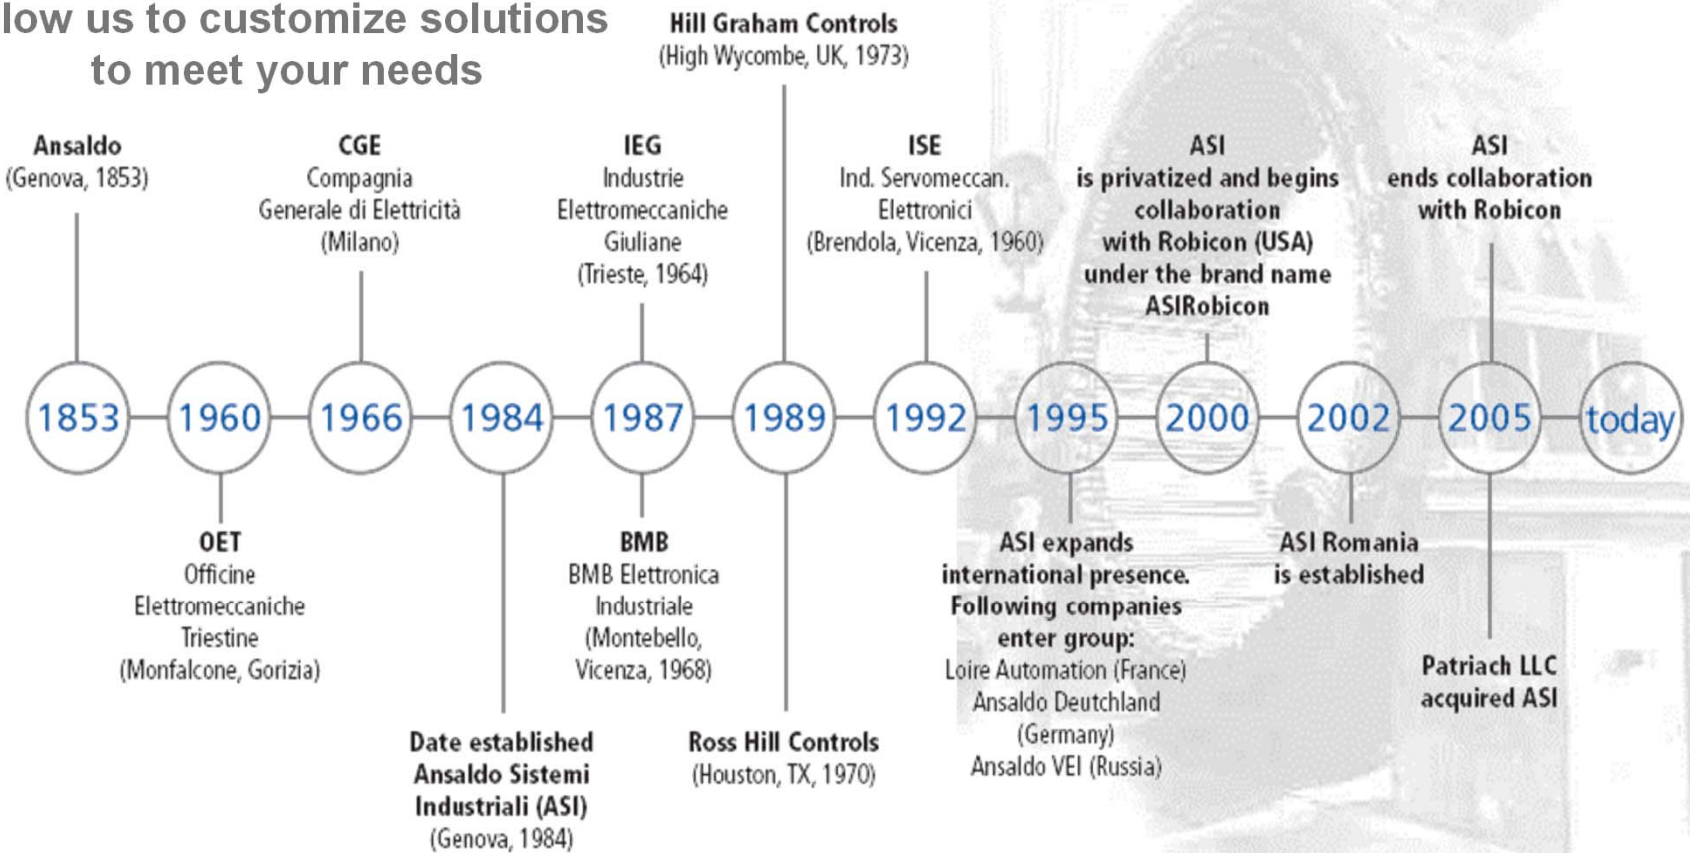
low us to customize solutions to meet your needs

Hill Graham Controls
(High Wycombe, UK, 1973)

Ansaldo
(Genova, 1853)

CGE
Compagnia Generale di Elettricità
(Milano)

IEG
Industrie Elettromeccaniche Giuliane
(Trieste, 1964)

ISE
Ind. Servomeccan. Elettronici
(Brendola, Vicenza, 1960)

ASI
is privatized and begins collaboration with Robicon (USA) under the brand name ASIRobicon

ASI
ends collaboration with Robicon

1853 1960 1966 1984 1987 1989 1992 1995 2000 2002 2005 today

OET
Officine Elettromeccaniche Triestine
(Monfalcone, Gorizia)

BMB
BMB Elettronica Industriale
(Montebello, Vicenza, 1968)

ASI expands international presence. Following companies enter group:
Loire Automation (France)
Ansaldo Deutchland (Germany)
Ansaldo VEI (Russia)

ASI Romania is established

Patriach LLC acquired ASI

Date established Ansaldo Sistemi Industriali (ASI)
(Genova, 1984)

Ross Hill Controls
(Houston, TX, 1970)